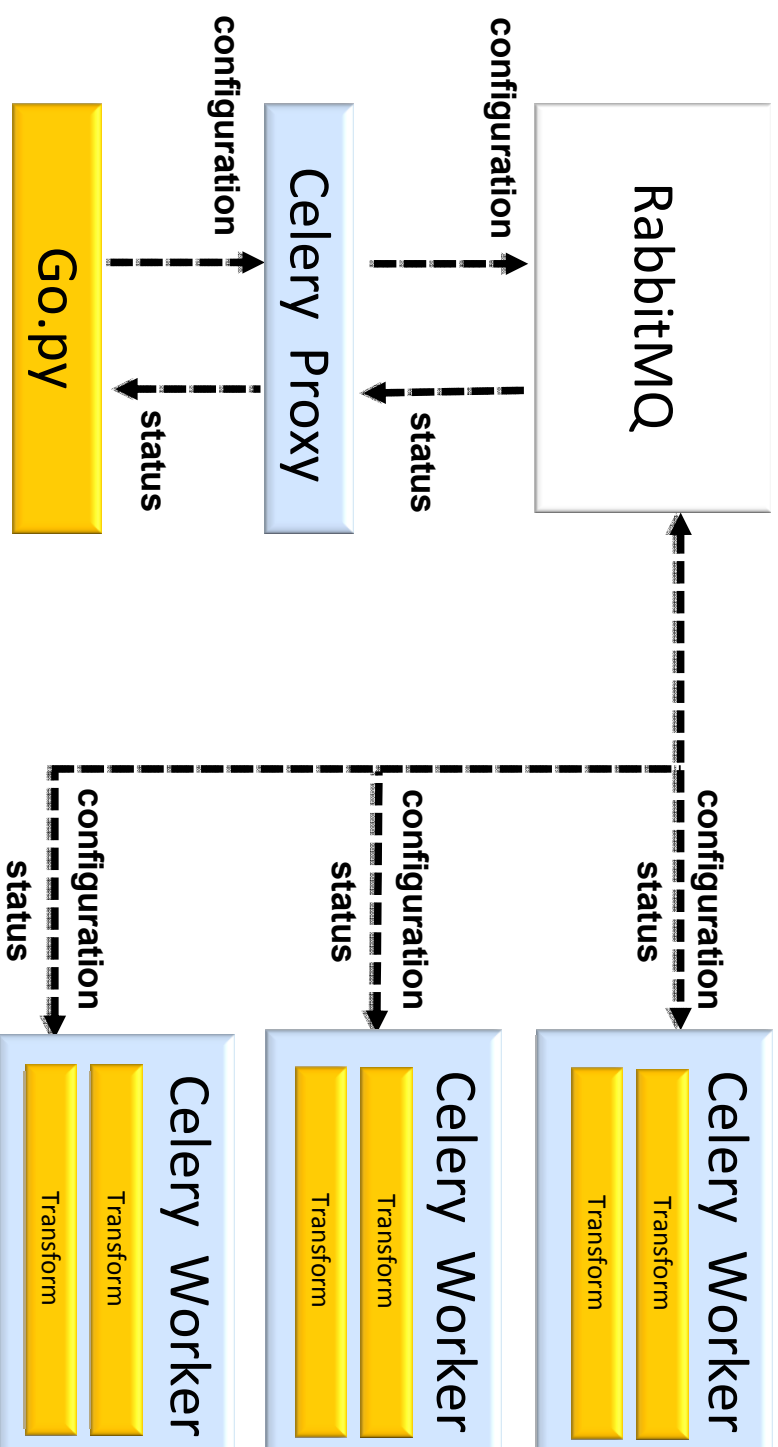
Go.py

configuration

status

Celery Proxy

configuration

status

RabbitMQ

configuration
status

configuration
status

configuration
status

Celery Worker
Transform
Transform

Celery Worker
Transform
Transform

Celery Worker
Transform
Transform